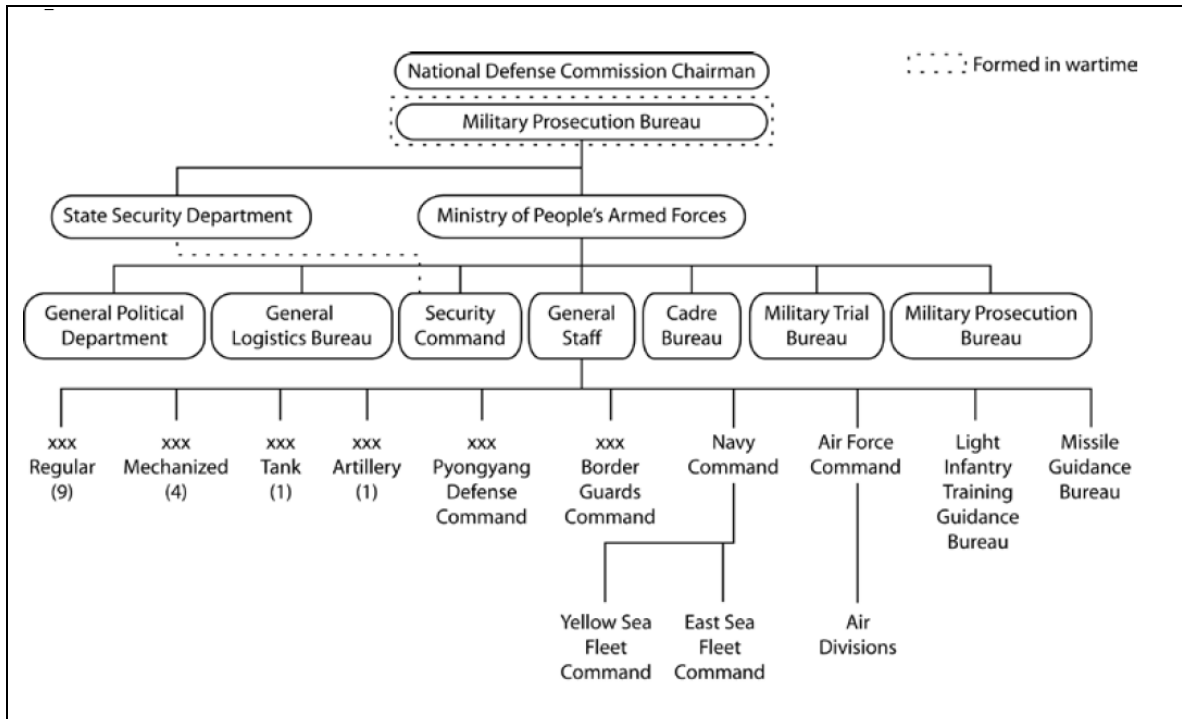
Formed in wartime

National Defense Commission Chairman

Military Prosecution Bureau

State Security Department

Ministry of People's Armed Forces

General Political Department

General Logistics Bureau

Security Command

General Staff

Cadre Bureau

Military Trial Bureau

Military Prosecution Bureau

xxx Regular (9)

xxx Mechanized (4)

xxx Tank (1)

xxx Artillery (1)

xxx Pyongyang Defense Command

xxx Border Guards Command

Navy Command

Air Force Command

Light Infantry Training Guidance Bureau

Missile Guidance Bureau

Yellow Sea Fleet Command

East Sea Fleet Command

Air Divisions